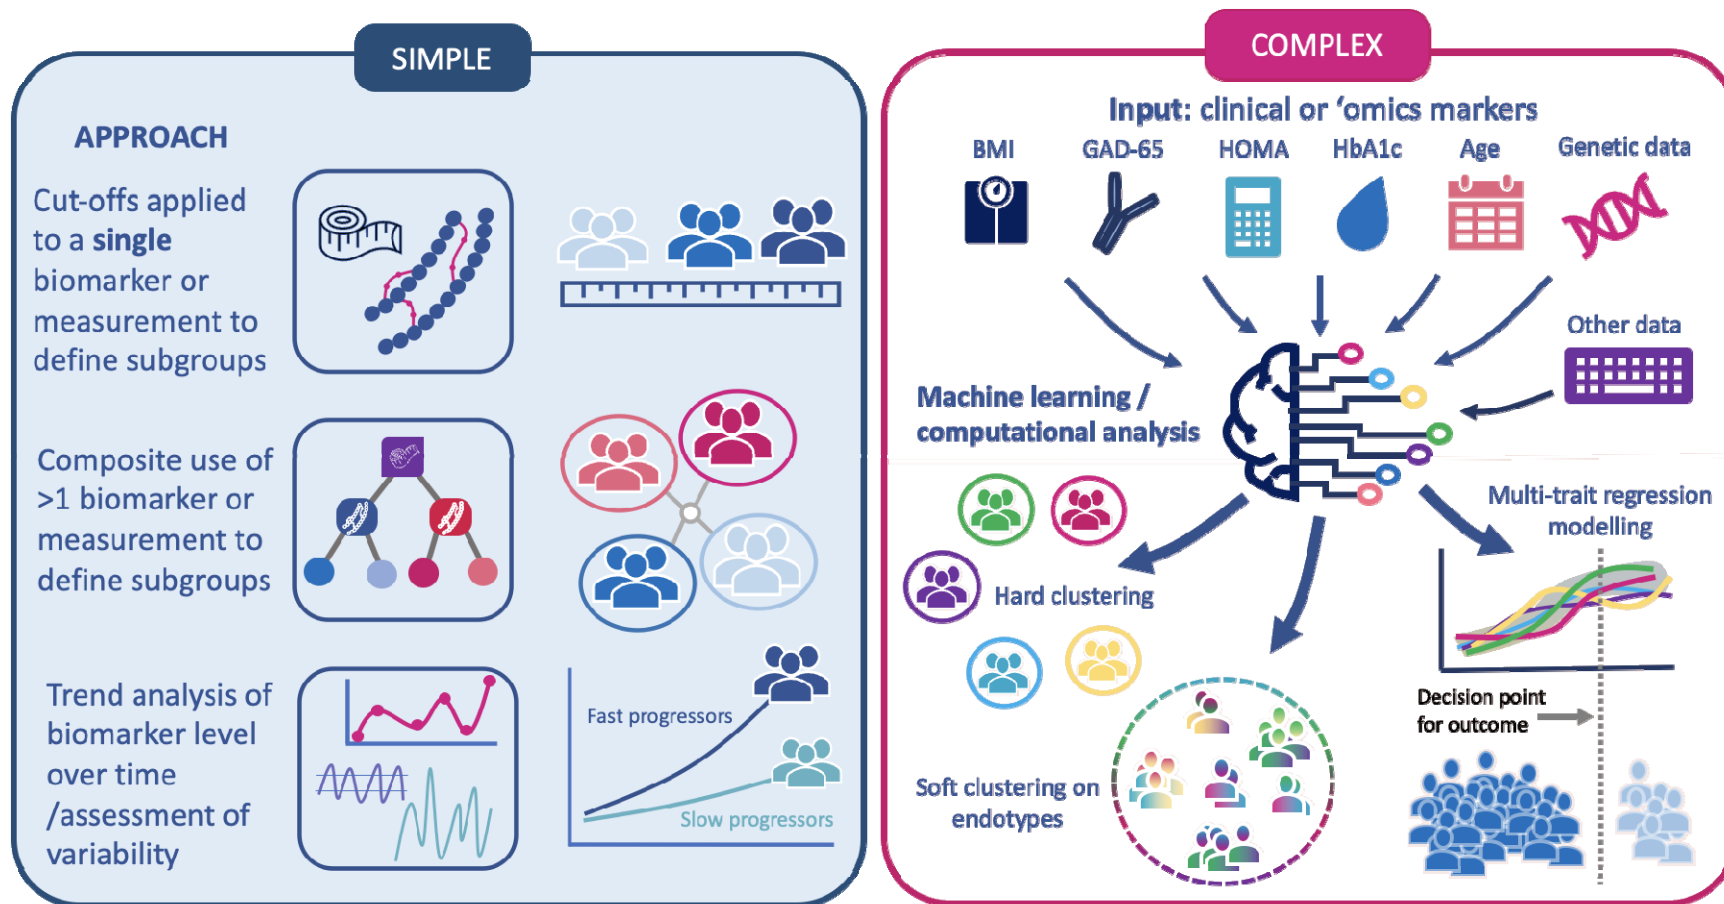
SIMPLE

APPROACH

Cut-offs applied to a single biomarker or measurement to define subgroups

Composite use of >1 biomarker or measurement to define subgroups

Trend analysis of biomarker level over time /assessment of variability

Fast progressors

Slow progressors

COMPLEX

Input: clinical or 'omics markers

BMI

GAD-65

HOMA

HbA1c

Age

Genetic data

Other data

Machine learning / computational analysis

Multi-trait regression modelling

Hard clustering

Decision point for outcome

Soft clustering on endotypes